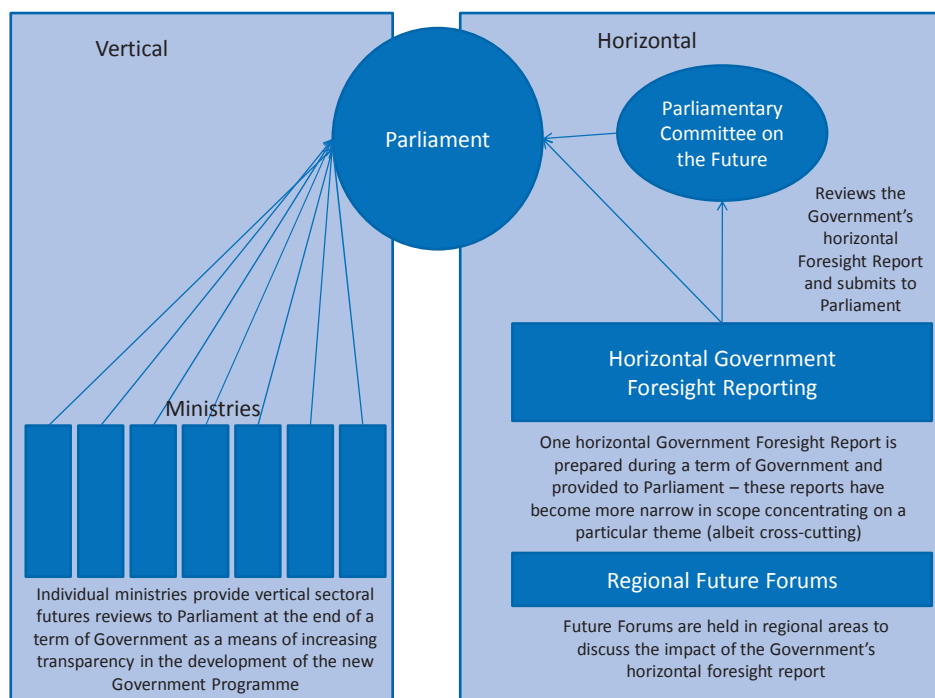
Vertical

Parliament

Horizontal

Parliamentary Committee on the Future

Reviews the Government's horizontal Foresight Report and submits to Parliament

Horizontal Government Foresight Reporting

One horizontal Government Foresight Report is prepared during a term of Government and provided to Parliament – these reports have become more narrow in scope concentrating on a particular theme (albeit cross-cutting)

Regional Future Forums

Future Forums are held in regional areas to discuss the impact of the Government's horizontal foresight report

Ministries

Individual ministries provide vertical sectoral futures reviews to Parliament at the end of a term of Government as a means of increasing transparency in the development of the new Government Programme